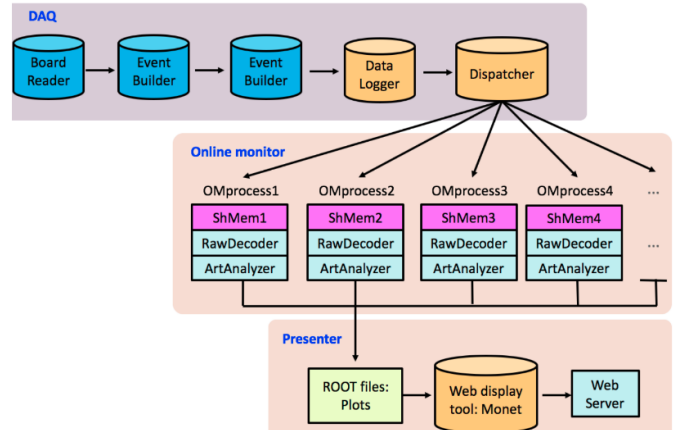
DAQ

Board Reader

Event Builder

Event Builder

Data Logger

Dispatcher

Online monitor

OMprocess1

OMprocess2

OMprocess3

OMprocess4

...

ShMem1

ShMem2

ShMem3

ShMem4

RawDecoder

RawDecoder

RawDecoder

RawDecoder

...

ArtAnalyzer

ArtAnalyzer

ArtAnalyzer

ArtAnalyzer

Presenter

ROOT files: Plots

Web display tool: Monet

Web Server